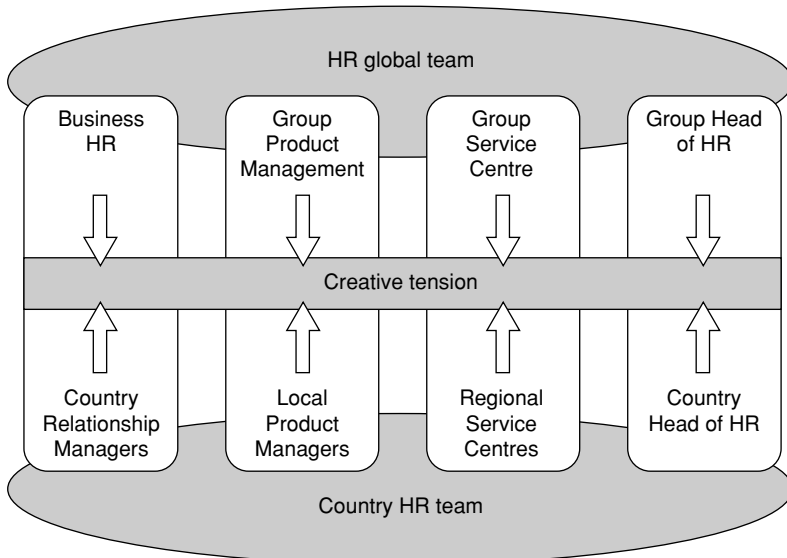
HR global team

Business HR

Group Product Management

Group Service Centre

Group Head of HR

Creative tension

Country Relationship Managers

Local Product Managers

Regional Service Centres

Country Head of HR

Country HR team